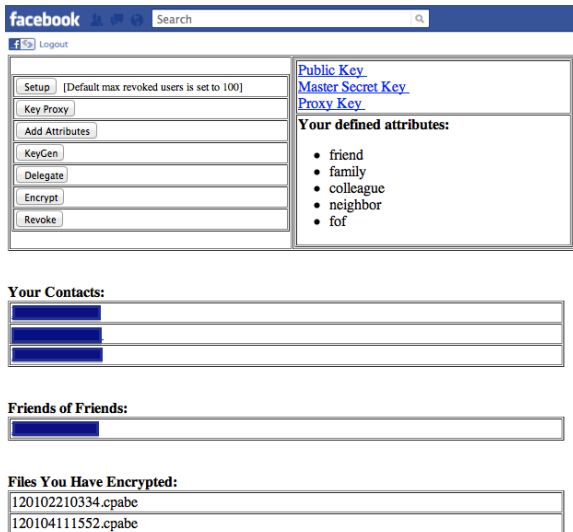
facebook

Search

Logout

Setup [Default max revoked users is set to 100]

Key Proxy

Add Attributes

KeyGen

Delegate

Encrypt

Revoke

Public Key
Master Secret Key
Proxy Key

Your defined attributes:

- friend
- family
- colleague
- neighbor
- fof

Your Contacts:

Friends of Friends:

Files You Have Encrypted:

120102210334.cpabe

120104111552.cpabe